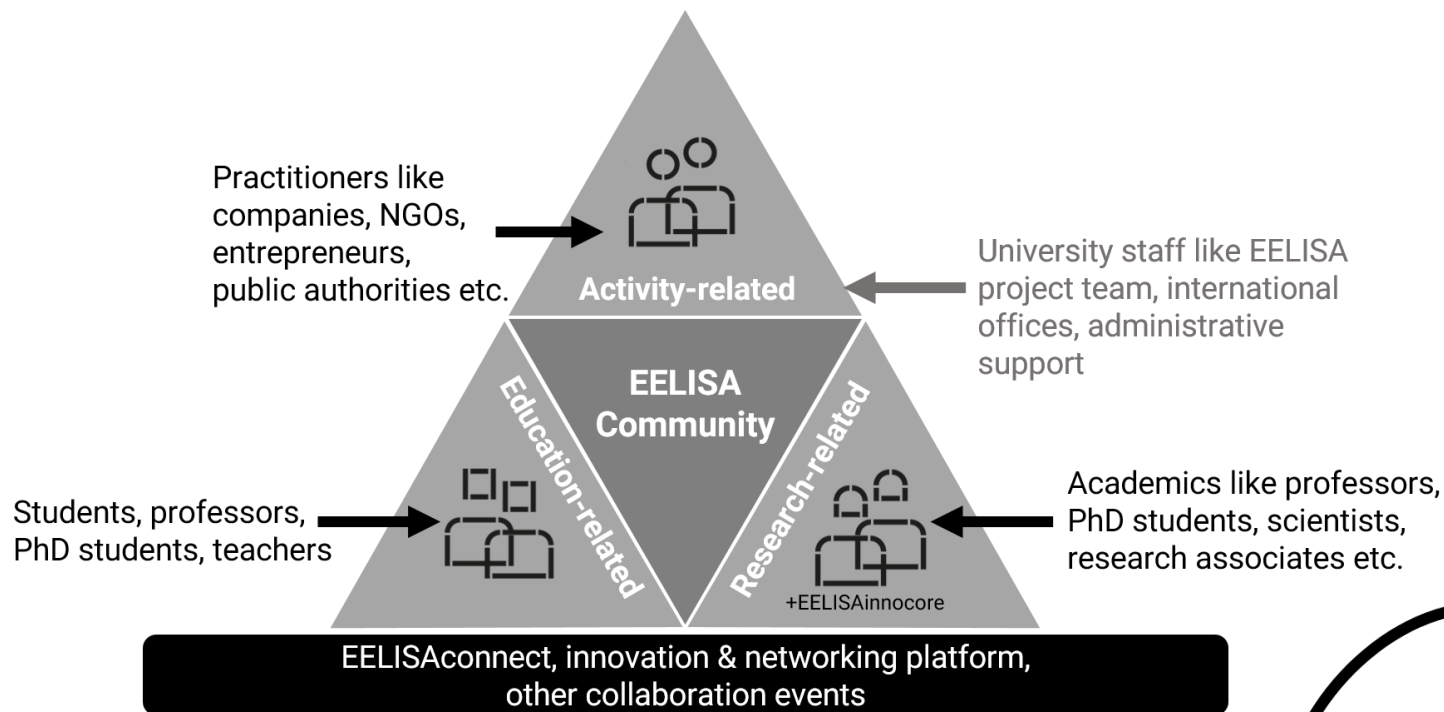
Practitioners like companies, NGOs, entrepreneurs, public authorities etc.

Activity-related

University staff like EELISA project team, international offices, administrative support

EELISA Community

Education-related

Research-related

Students, professors, PhD students, teachers

+EELISAinnocore

Academics like professors, PhD students, scientists, research associates etc.

EELISAconnect, innovation & networking platform, other collaboration events